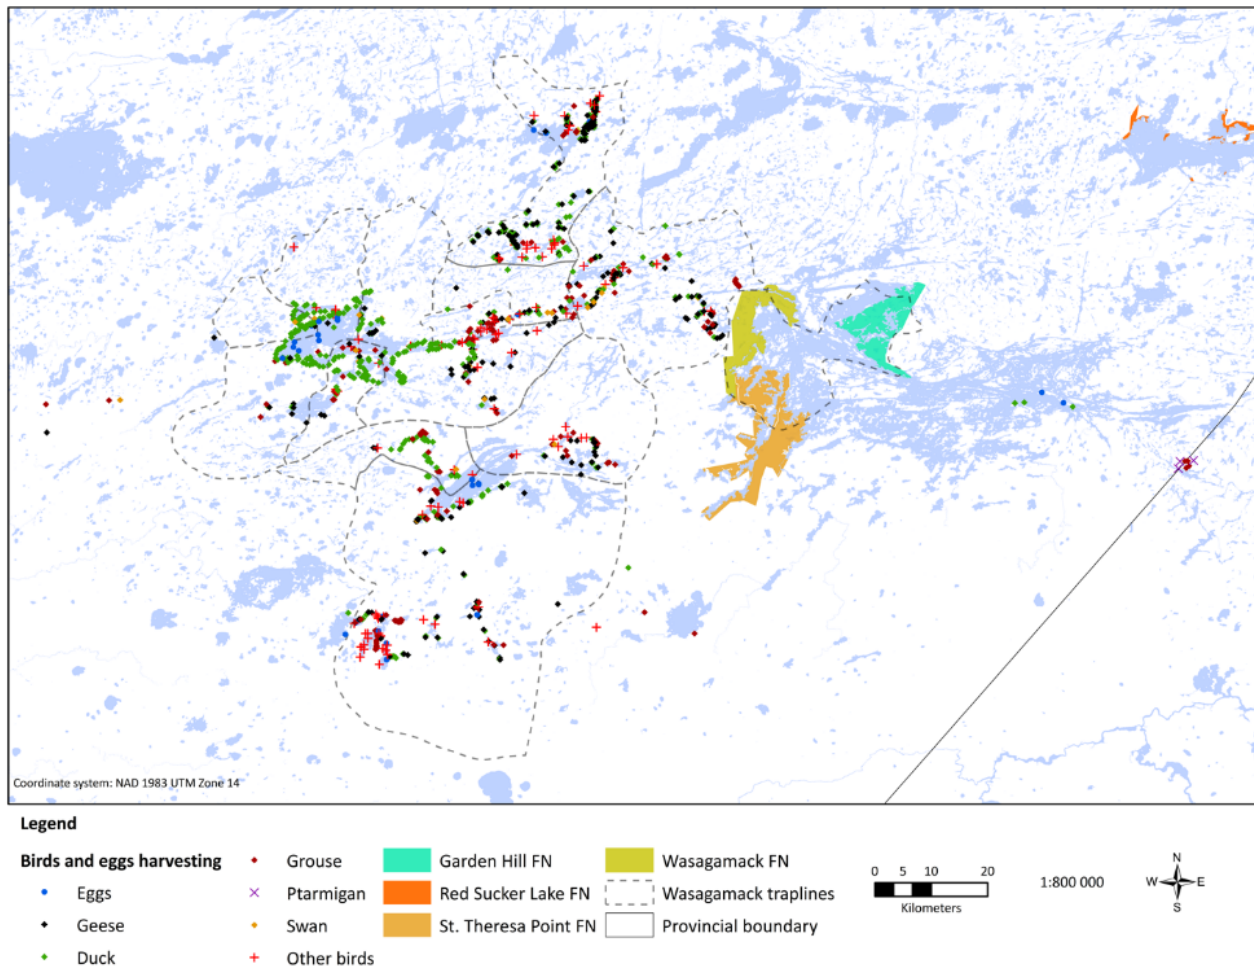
Coordinate system: NAD 1983 UTM Zone 14

Legend

Birds and eggs harvesting
Eggs
Geese
Duck
Grouse
Ptarmigan
Swan
Other birds
Garden Hill FN
Red Sucker Lake FN
St. Theresa Point FN
Wasagamack FN
Wasagamack traplines
Provincial boundary

0 5 10 20
Kilometers

1:800 000

N
W E
S